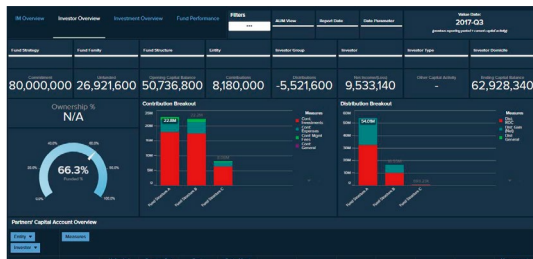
IM Overview Investor Overview Investment Overview Fund Performance Filters AUM View Report Date Date Parameter Value Date 2017-Q3

Fund Strategy Fund Family Fund Structure Entity Investor Group Investor Investor Type Investor Domicile

Commitment 80,000,000 Unfunded 26,921,600 Opening Capital Balance 50,736,800 Contributions 8,180,000 Distributions -5,521,600 Net Income/(Loss) 9,533,140 Other Capital Activity - Ending Capital Balance 62,928,340

Ownership % N/A

66.3%
Funded %

Contribution Breakout

Measures
Contr Investment
Contr Expenses
Contr Mgmt Fee
Contr General

Distribution Breakout

Measures
Dist ROC
Dist Gain (Rel)
Dist General

Partners' Capital Account Overview

Entity
Investor
Measures